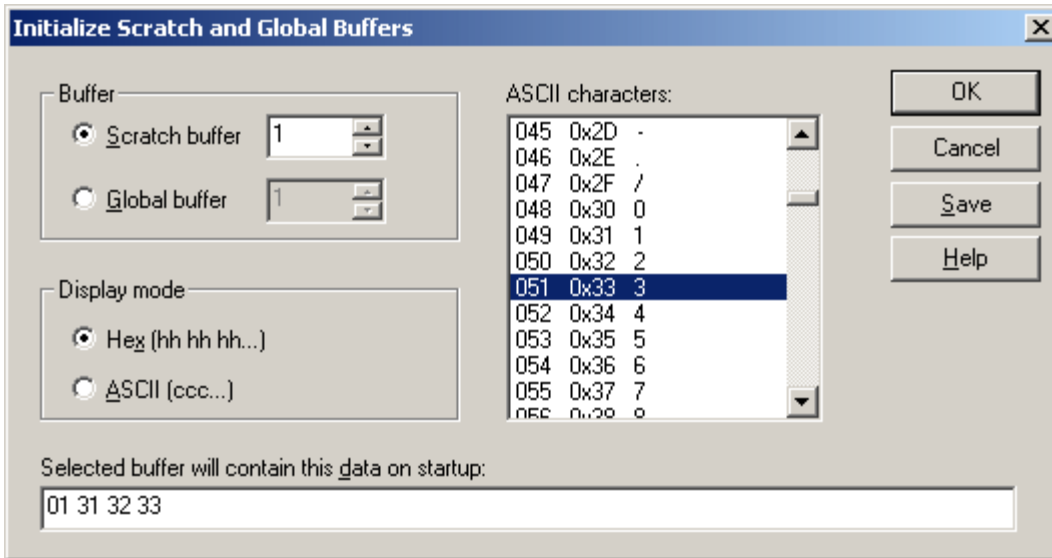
Initialize Scratch and Global Buffers

×

Buffer

Scratch buffer 1

Global buffer 1

Display mode

Hex (hh hh hh...)

ASCII (ccc...)

ASCII characters:

045 0x2D -
046 0x2E .
047 0x2F /
048 0x30 0
049 0x31 1
050 0x32 2
051 0x33 3
052 0x34 4
053 0x35 5
054 0x36 6
055 0x37 7
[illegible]

OK

Cancel

Save

Help

Selected buffer will contain this data on startup:

01 31 32 33